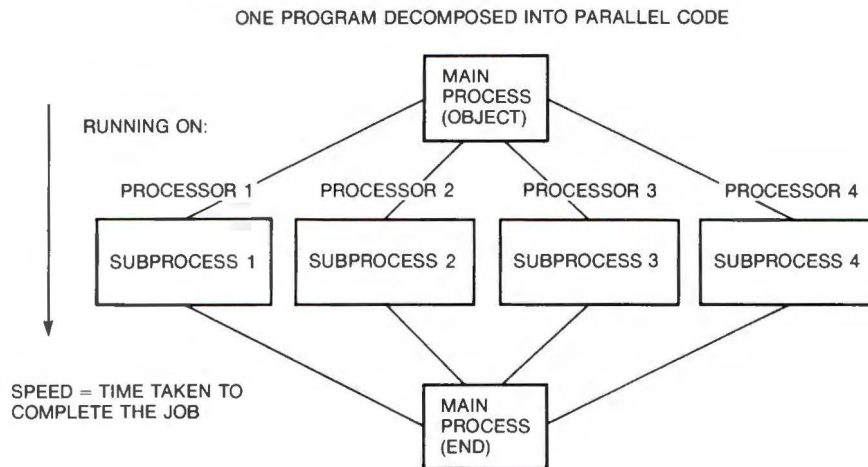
ONE PROGRAM DECOMPOSED INTO PARALLEL CODE

MAIN PROCESS (OBJECT)

RUNNING ON:

PROCESSOR 1

PROCESSOR 2

PROCESSOR 3

PROCESSOR 4

SUBPROCESS 1

SUBPROCESS 2

SUBPROCESS 3

SUBPROCESS 4

SPEED = TIME TAKEN TO COMPLETE THE JOB

MAIN PROCESS (END)